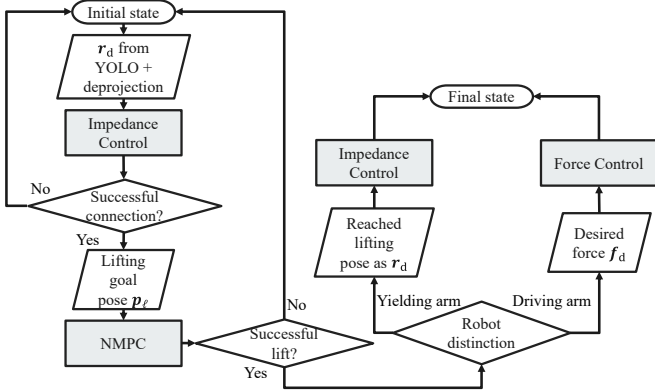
Initial state

$\boldsymbol{r}_{\mathrm{d}}$ from YOLO + deprojection

Impedance Control

No

Successful connection?

Yes

Lifting goal pose $\boldsymbol{p}_{\ell}$

NMPC

No

Successful lift?

Yes

Final state

Impedance Control

Force Control

Reached lifting pose as $\boldsymbol{r}_{\mathrm{d}}$

Desired force $\boldsymbol{f}_{\mathrm{d}}$

Yielding arm

Driving arm

Robot distinction